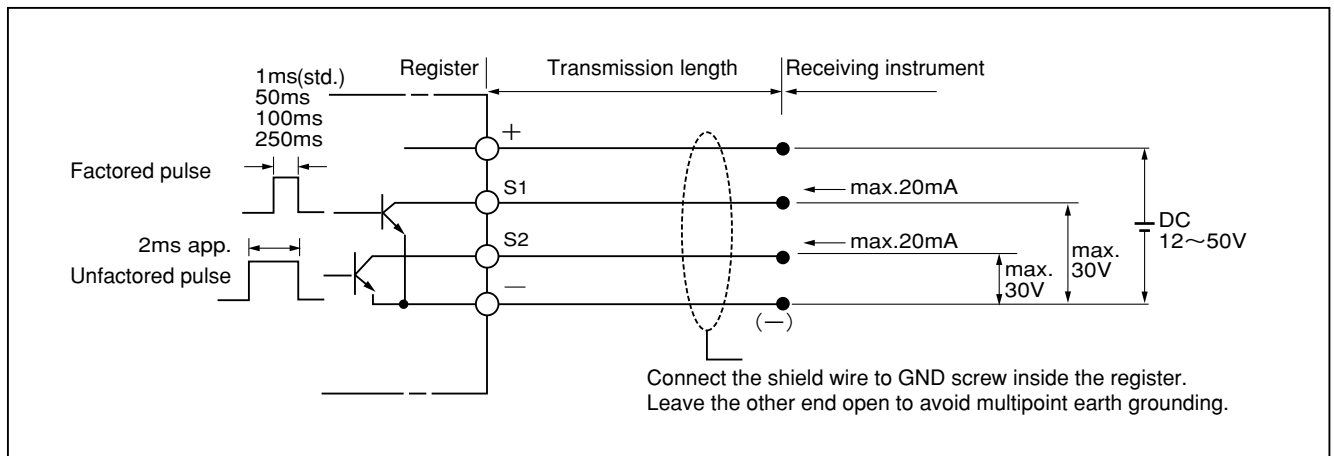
Register
Transmission length
Receiving instrument

1ms(std.)
50ms
100ms
250ms

Factored pulse

2ms app.
Unfactored pulse

+
S1
S2
−

max.20mA
max.20mA

DC
12〜50V

max.
30V

max.
30V

(−)

Connect the shield wire to GND screw inside the register.
Leave the other end open to avoid multipoint earth grounding.